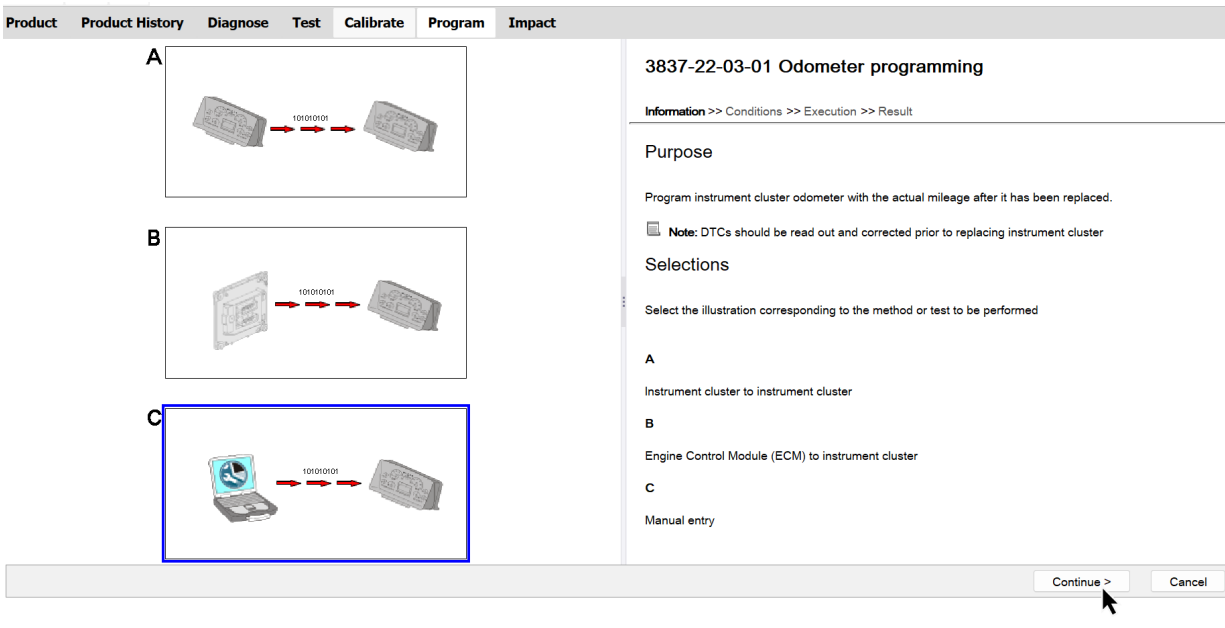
Product Product History Diagnose Test Calibrate Program Impact

A

101010101

B

101010101

C

101010101

3837-22-03-01 Odometer programming

Information >> Conditions >> Execution >> Result

Purpose

Program instrument cluster odometer with the actual mileage after it has been replaced.

Note: DTCs should be read out and corrected prior to replacing instrument cluster

Selections

Select the illustration corresponding to the method or test to be performed

A

Instrument cluster to instrument cluster

B

Engine Control Module (ECM) to instrument cluster

C

Manual entry

Continue >

Cancel